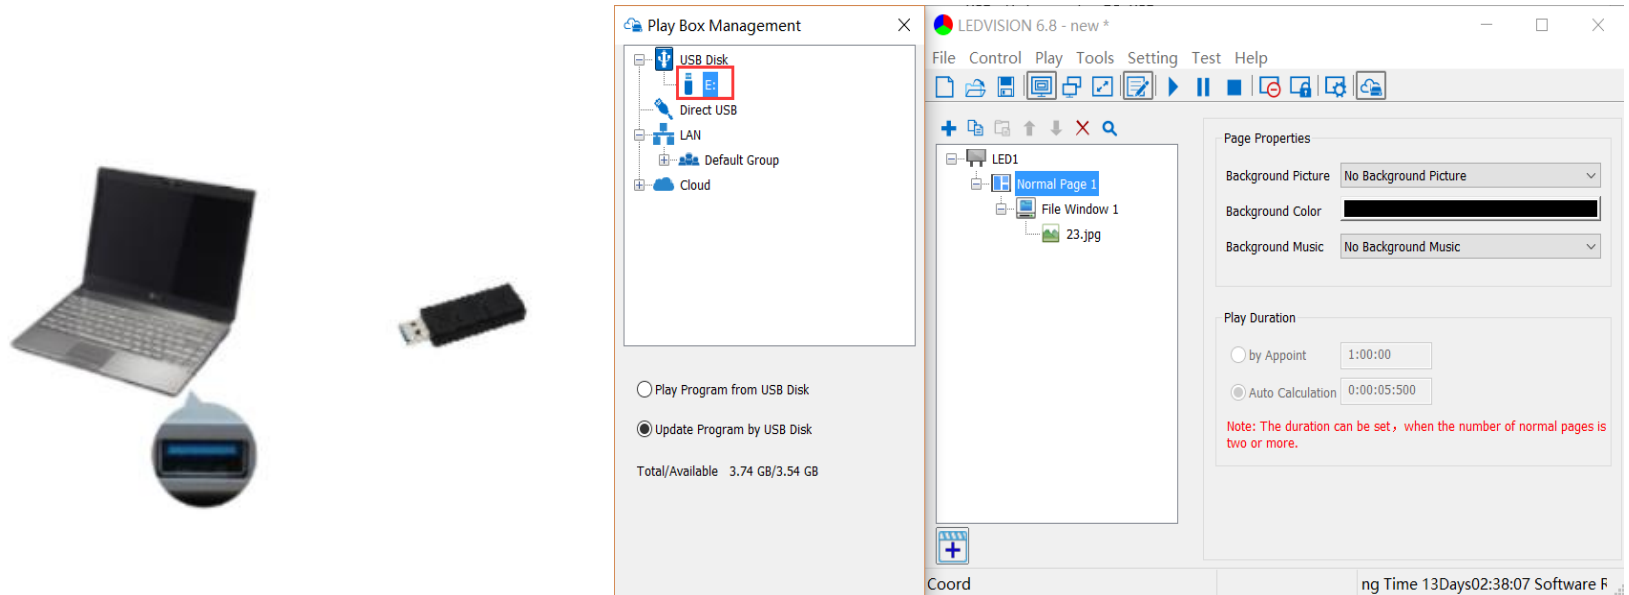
Play Box Management

USB Disk
E:
Direct USB
LAN
Default Group
Cloud

Play Program from USB Disk

Update Program by USB Disk

Total/Available 3.74 GB/3.54 GB

LEDVISION 6.8 - new *

File Control Play Tools Setting Test Help

LED1
Normal Page 1
File Window 1
23.jpg

Page Properties

Background Picture No Background Picture

Background Color

Background Music No Background Music

Play Duration

by Appoint 1:00:00

Auto Calculation 0:00:05:500

Note: The duration can be set, when the number of normal pages is two or more.

Coord

ng Time 13Days02:38:07 Software R